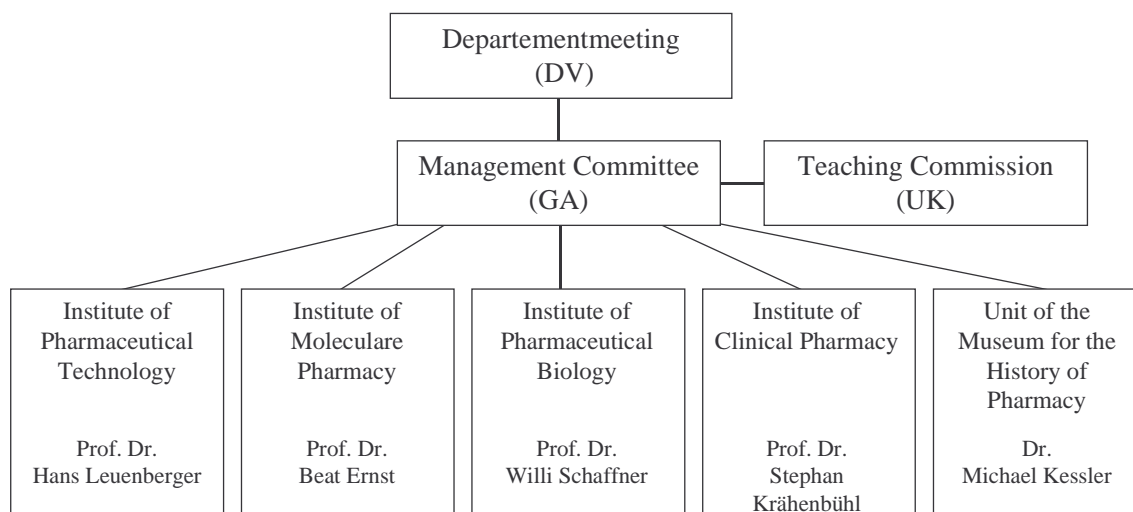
Departementmeeting
(DV)

Management Committee
(GA)

Teaching Commission
(UK)

Institute of Pharmaceutical Technology

Prof. Dr.
Hans Leuenberger

Institute of Moleculare Pharmacy

Prof. Dr.
Beat Ernst

Institute of Pharmaceutical Biology

Prof. Dr.
Willi Schaffner

Institute of Clinical Pharmacy

Prof. Dr.
Stephan Krähenbühl

Unit of the Museum for the History of Pharmacy

Dr.
Michael Kessler